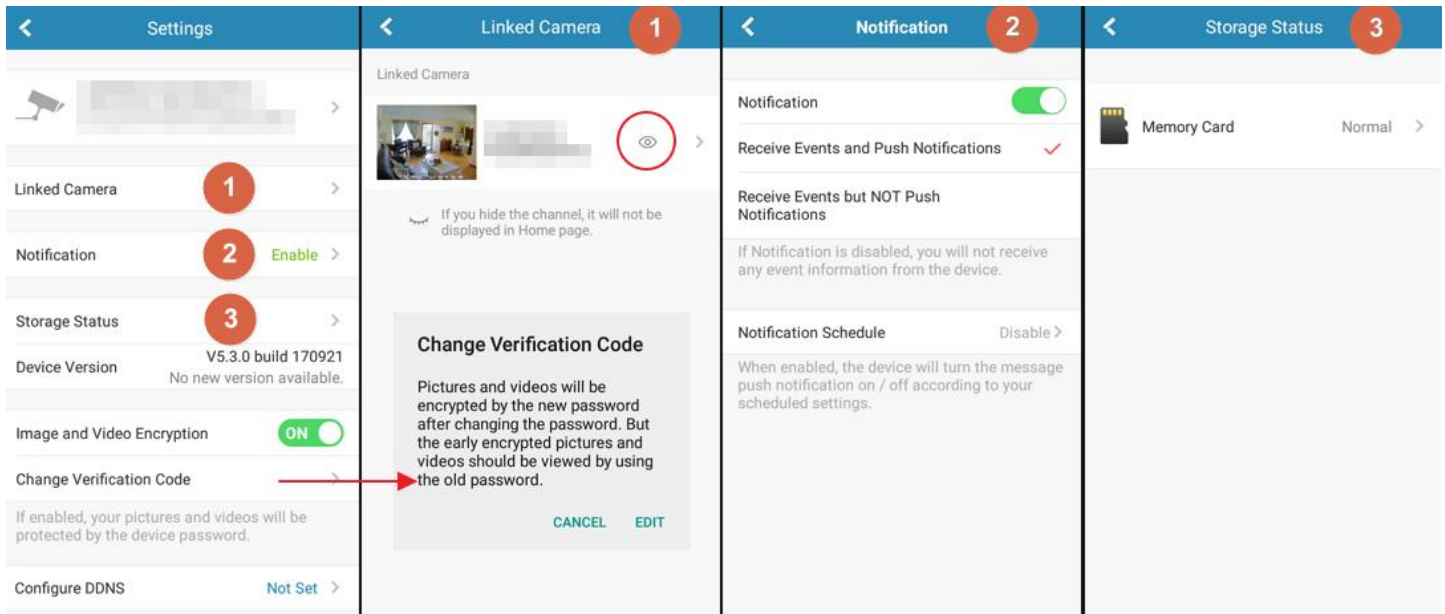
Settings

Linked Camera 1

Notification 2 Enable

Storage Status 3

Device Version V5.3.0 build 170921
No new version available.

Image and Video Encryption ON

Change Verification Code

If enabled, your pictures and videos will be protected by the device password.

Configure DDNS Not Set

Linked Camera 1

Linked Camera

If you hide the channel, it will not be displayed in Home page.

Change Verification Code

Pictures and videos will be encrypted by the new password after changing the password. But the early encrypted pictures and videos should be viewed by using the old password.

CANCEL EDIT

Notification 2

Notification

Receive Events and Push Notifications

Receive Events but NOT Push Notifications

If Notification is disabled, you will not receive any event information from the device.

Notification Schedule Disable

When enabled, the device will turn the message push notification on / off according to your scheduled settings.

Storage Status 3

Memory Card Normal